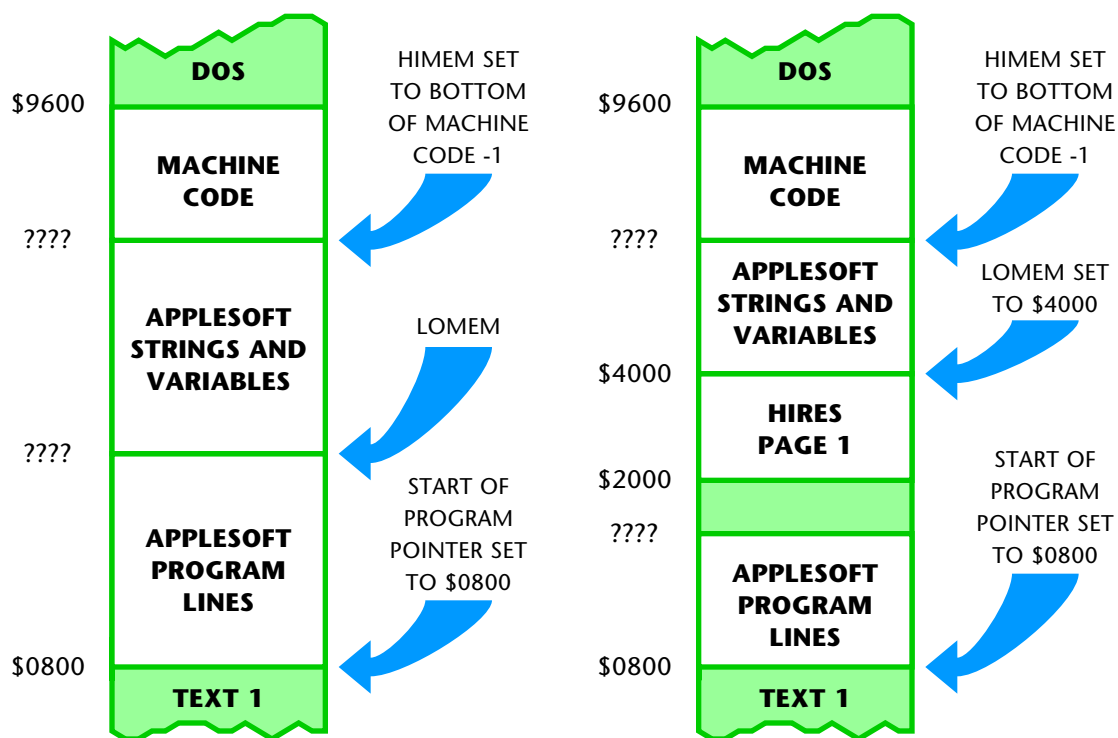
DOS
$9600
MACHINE CODE
????
APPLESOFT STRINGS AND VARIABLES
????
APPLESOFT PROGRAM LINES
$0800
TEXT 1

HIMEM SET TO BOTTOM OF MACHINE CODE -1

LOMEM

START OF PROGRAM POINTER SET TO $0800

DOS
$9600
MACHINE CODE
????
APPLESOFT STRINGS AND VARIABLES
$4000
HIRES PAGE 1
$2000
????
APPLESOFT PROGRAM LINES
$0800
TEXT 1

HIMEM SET TO BOTTOM OF MACHINE CODE -1

LOMEM SET TO $4000

START OF PROGRAM POINTER SET TO $0800